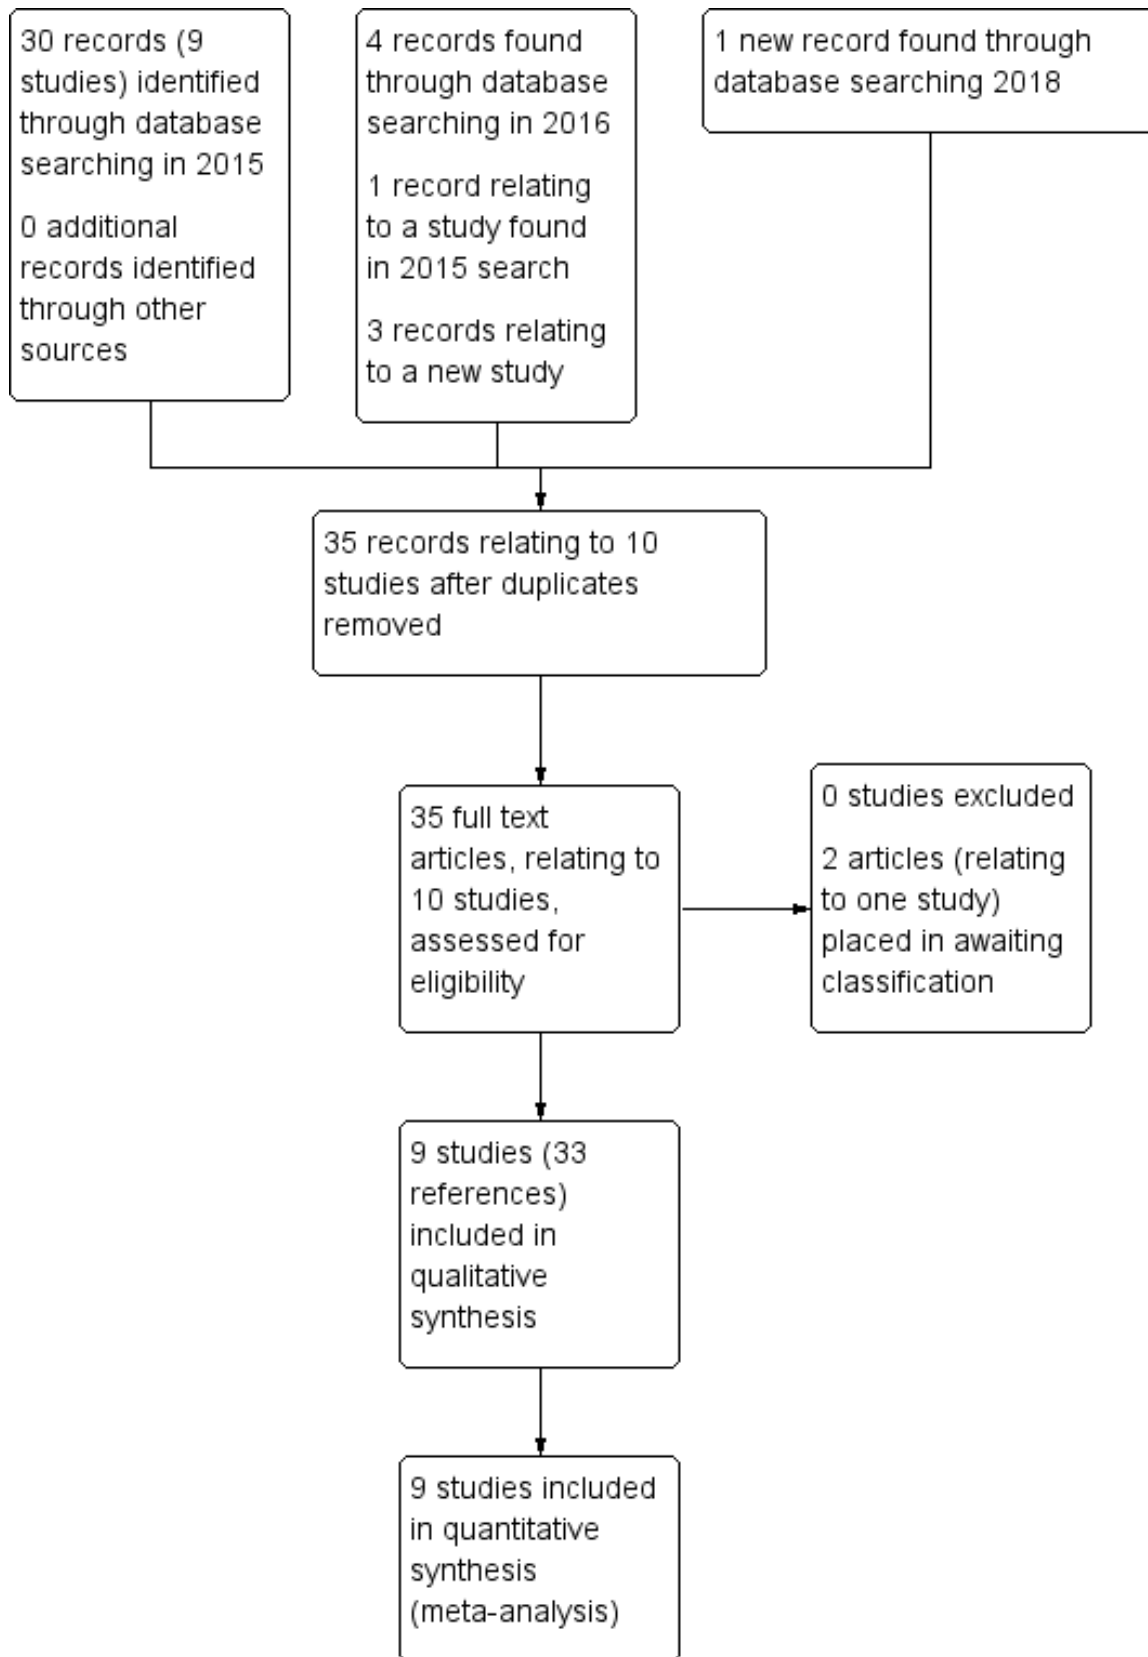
30 records (9 studies) identified through database searching in 2015

0 additional records identified through other sources

4 records found through database searching in 2016

1 record relating to a study found in 2015 search

3 records relating to a new study

1 new record found through database searching 2018

35 records relating to 10 studies after duplicates removed

35 full text articles, relating to 10 studies, assessed for eligibility

0 studies excluded

2 articles (relating to one study) placed in awaiting classification

9 studies (33 references) included in qualitative synthesis

9 studies included in quantitative synthesis (meta-analysis)